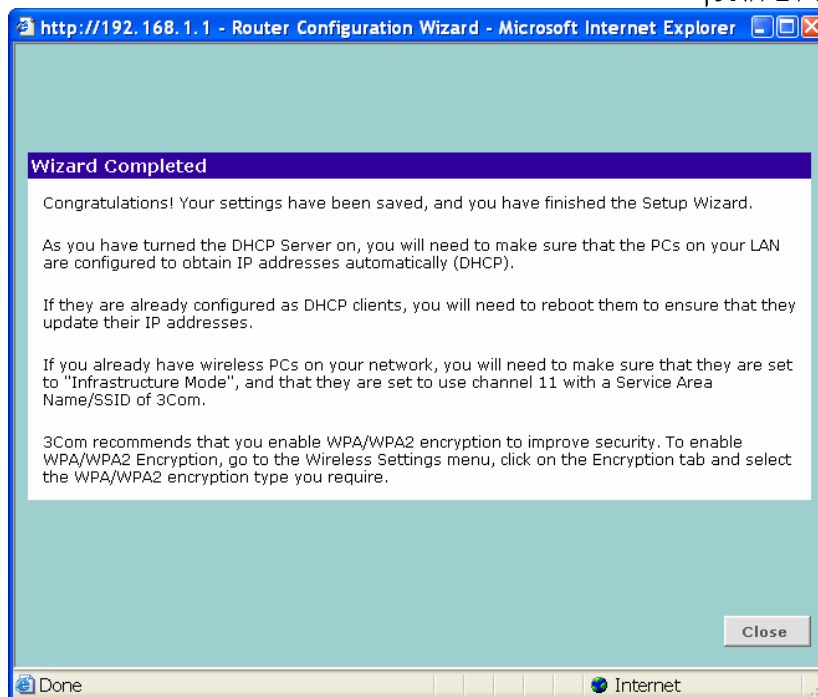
http://192.168.1.1 - Router Configuration Wizard - Microsoft Internet Explorer

Wizard Completed

Congratulations! Your settings have been saved, and you have finished the Setup Wizard.

As you have turned the DHCP Server on, you will need to make sure that the PCs on your LAN are configured to obtain IP addresses automatically (DHCP).

If they are already configured as DHCP clients, you will need to reboot them to ensure that they update their IP addresses.

If you already have wireless PCs on your network, you will need to make sure that they are set to "Infrastructure Mode", and that they are set to use channel 11 with a Service Area Name/SSID of 3Com.

3Com recommends that you enable WPA/WPA2 encryption to improve security. To enable WPA/WPA2 Encryption, go to the Wireless Settings menu, click on the Encryption tab and select the WPA/WPA2 encryption type you require.

Close

Done

Internet